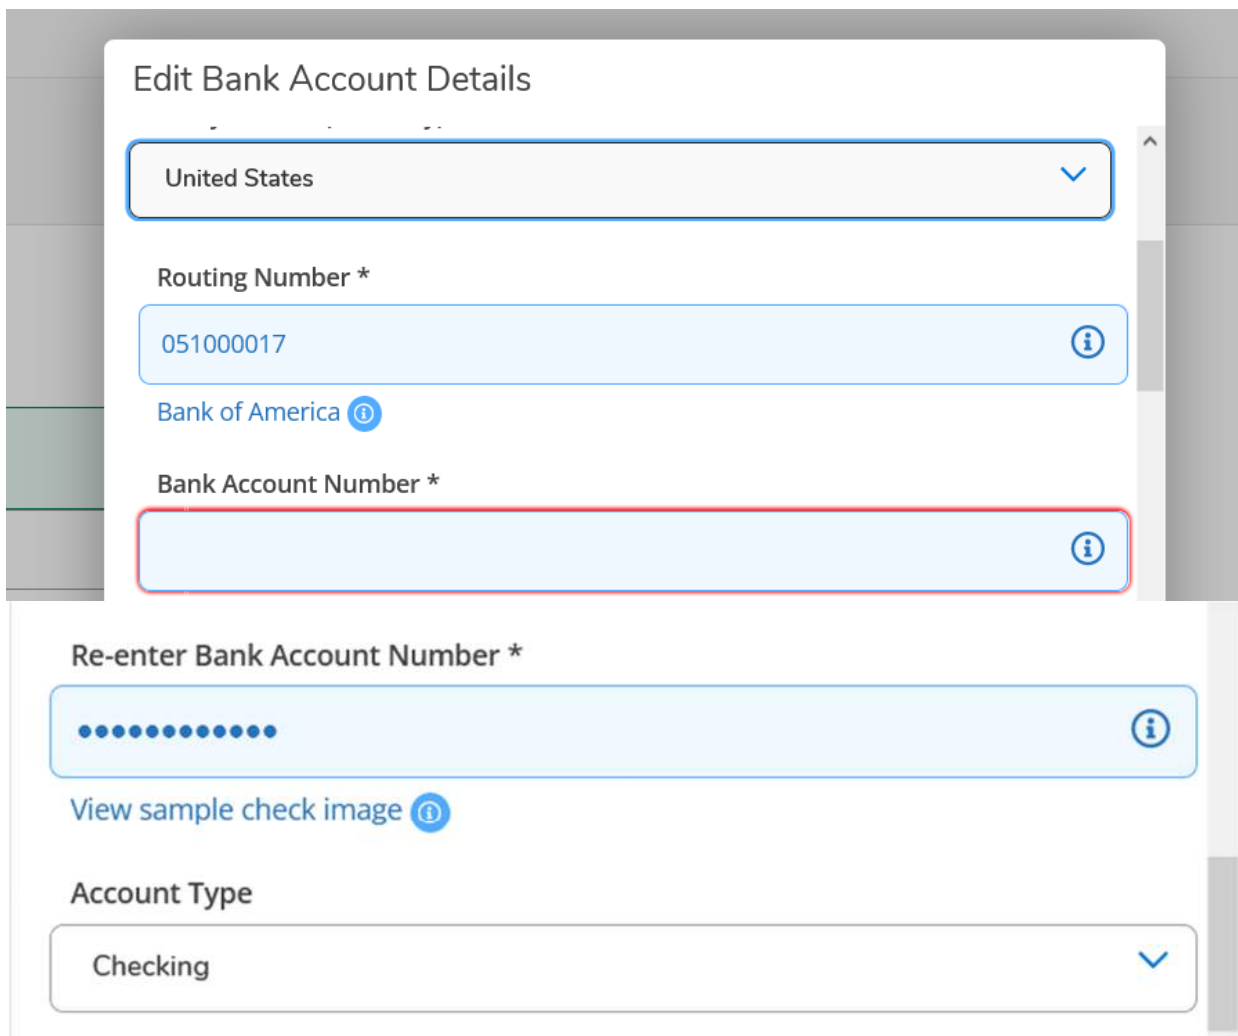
Edit Bank Account Details

United States

Routing Number *

051000017

Bank of America

Bank Account Number *

Re-enter Bank Account Number *

•••••••••••••

View sample check image

Account Type

Checking